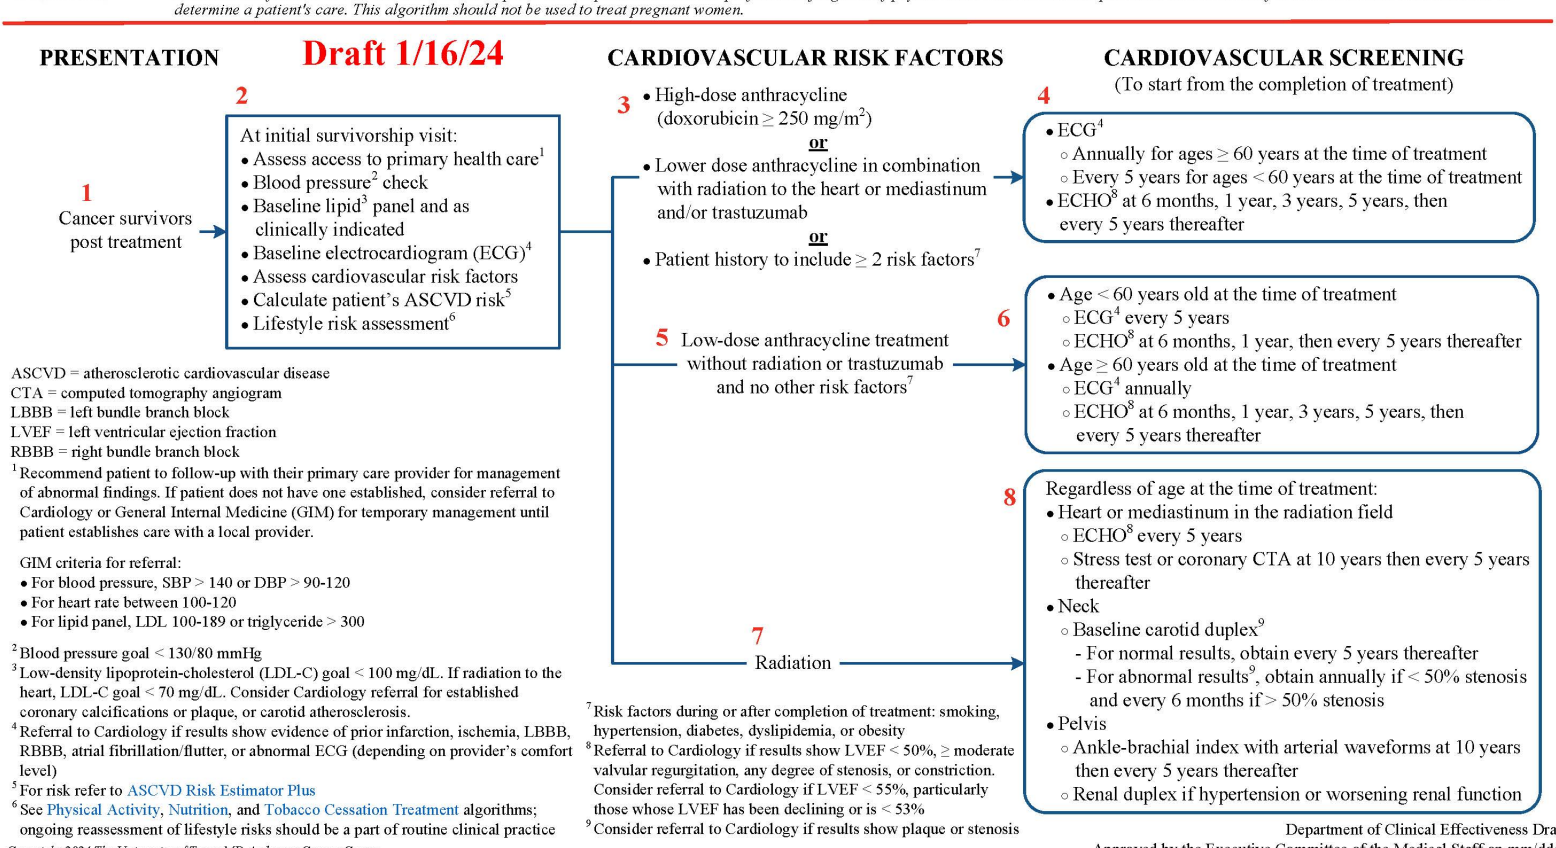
determine a patient's care. This algorithm should not be used to treat pregnant women.

PRESENTATION

Draft 1/16/24

CARDIOVASCULAR RISK FACTORS

CARDIOVASCULAR SCREENING
(To start from the completion of treatment)

1
Cancer survivors post treatment

2
At initial survivorship visit:
• Assess access to primary health care$^1$
• Blood pressure$^2$ check
• Baseline lipid$^3$ panel and as clinically indicated
• Baseline electrocardiogram (ECG)$^4$
• Assess cardiovascular risk factors
• Calculate patient's ASCVD risk$^5$
• Lifestyle risk assessment$^6$

3
• High-dose anthracycline (doxorubicin $\geq$ 250 mg/m$^2$)
or
• Lower dose anthracycline in combination with radiation to the heart or mediastinum and/or trastuzumab
or
• Patient history to include $\geq$ 2 risk factors$^7$

4
• ECG$^4$
○ Annually for ages $\geq$ 60 years at the time of treatment
○ Every 5 years for ages < 60 years at the time of treatment
• ECHO$^8$ at 6 months, 1 year, 3 years, 5 years, then every 5 years thereafter

5
Low-dose anthracycline treatment without radiation or trastuzumab and no other risk factors$^7$

6
• Age < 60 years old at the time of treatment
○ ECG$^4$ every 5 years
○ ECHO$^8$ at 6 months, 1 year, then every 5 years thereafter
• Age $\geq$ 60 years old at the time of treatment
○ ECG$^4$ annually
○ ECHO$^8$ at 6 months, 1 year, 3 years, 5 years, then every 5 years thereafter

7
Radiation

8
Regardless of age at the time of treatment:
• Heart or mediastinum in the radiation field
○ ECHO$^8$ every 5 years
○ Stress test or coronary CTA at 10 years then every 5 years thereafter
• Neck
○ Baseline carotid duplex$^9$
- For normal results, obtain every 5 years thereafter
- For abnormal results$^9$, obtain annually if < 50% stenosis and every 6 months if > 50% stenosis
• Pelvis
○ Ankle-brachial index with arterial waveforms at 10 years then every 5 years thereafter
○ Renal duplex if hypertension or worsening renal function

ASCVD = atherosclerotic cardiovascular disease
CTA = computed tomography angiogram
LBBB = left bundle branch block
LVEF = left ventricular ejection fraction
RBBB = right bundle branch block
$^1$Recommend patient to follow-up with their primary care provider for management of abnormal findings. If patient does not have one established, consider referral to Cardiology or General Internal Medicine (GIM) for temporary management until patient establishes care with a local provider.

GIM criteria for referral:
• For blood pressure, SBP > 140 or DBP > 90-120
• For heart rate between 100-120
• For lipid panel, LDL 100-189 or triglyceride > 300

$^2$Blood pressure goal < 130/80 mmHg
$^3$Low-density lipoprotein-cholesterol (LDL-C) goal < 100 mg/dL. If radiation to the heart, LDL-C goal < 70 mg/dL. Consider Cardiology referral for established coronary calcifications or plaque, or carotid atherosclerosis.
$^4$Referral to Cardiology if results show evidence of prior infarction, ischemia, LBBB, RBBB, atrial fibrillation/flutter, or abnormal ECG (depending on provider's comfort level)
$^5$For risk refer to ASCVD Risk Estimator Plus
$^6$See Physical Activity, Nutrition, and Tobacco Cessation Treatment algorithms; ongoing reassessment of lifestyle risks should be a part of routine clinical practice

$^7$Risk factors during or after completion of treatment: smoking, hypertension, diabetes, dyslipidemia, or obesity
$^8$Referral to Cardiology if results show LVEF < 50%, $\geq$ moderate valvular regurgitation, any degree of stenosis, or constriction. Consider referral to Cardiology if LVEF < 55%, particularly those whose LVEF has been declining or is < 53%
$^9$Consider referral to Cardiology if results show plaque or stenosis

Department of Clinical Effectiveness Dra